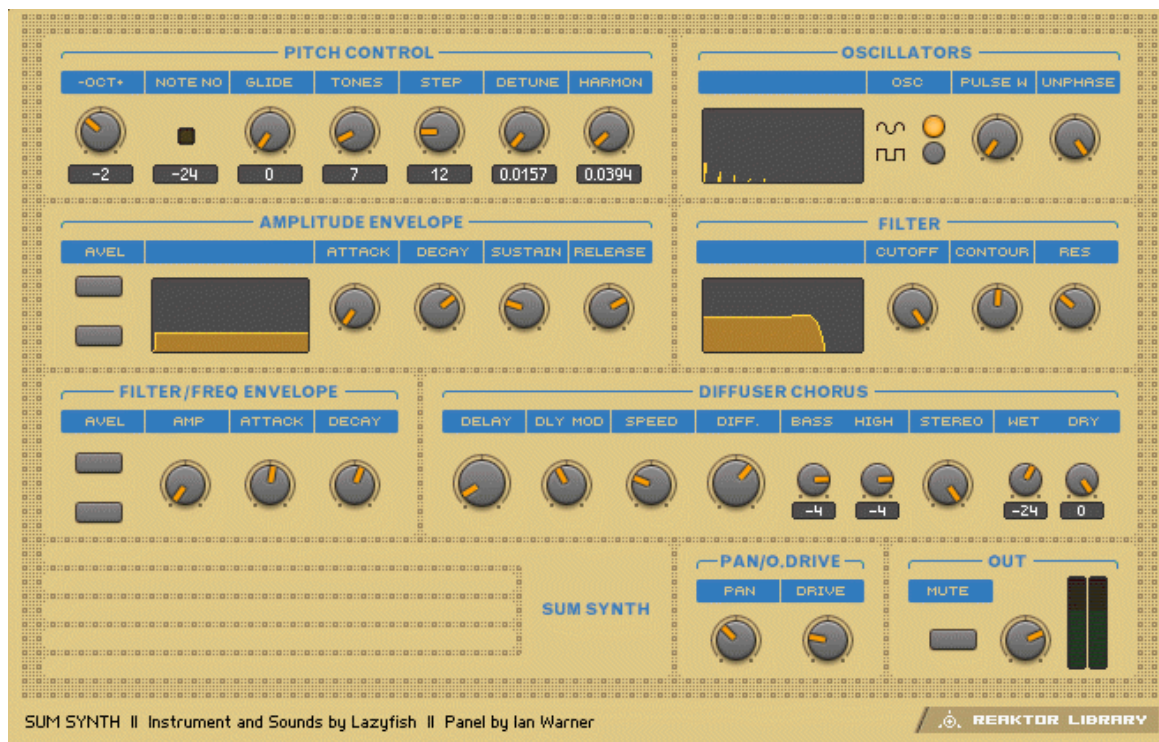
PITCH CONTROL

-OCT+ NOTE NO GLIDE TONES STEP DETUNE HARMON

-2 -24 0 7 12 0.0157 0.0394

OSCILLATORS

OSC PULSE W UNPHASE

AMPLITUDE ENVELOPE

AVEL ATTACK DECAY SUSTAIN RELEASE

FILTER

CUTOFF CONTOUR RES

FILTER/FREQ ENVELOPE

AVEL AMP ATTACK DECAY

DIFFUSER CHORUS

DELAY DLY MOD SPEED DIFF. BASS HIGH STEREO WET DRY

-4 -4 -24 0

SUM SYNTH

PAN/O.DRIVE

PAN DRIVE

OUT

MUTE

SUM SYNTH II Instrument and Sounds by Lazyfish II Panel by Ian Warner

REAKTOR LIBRARY